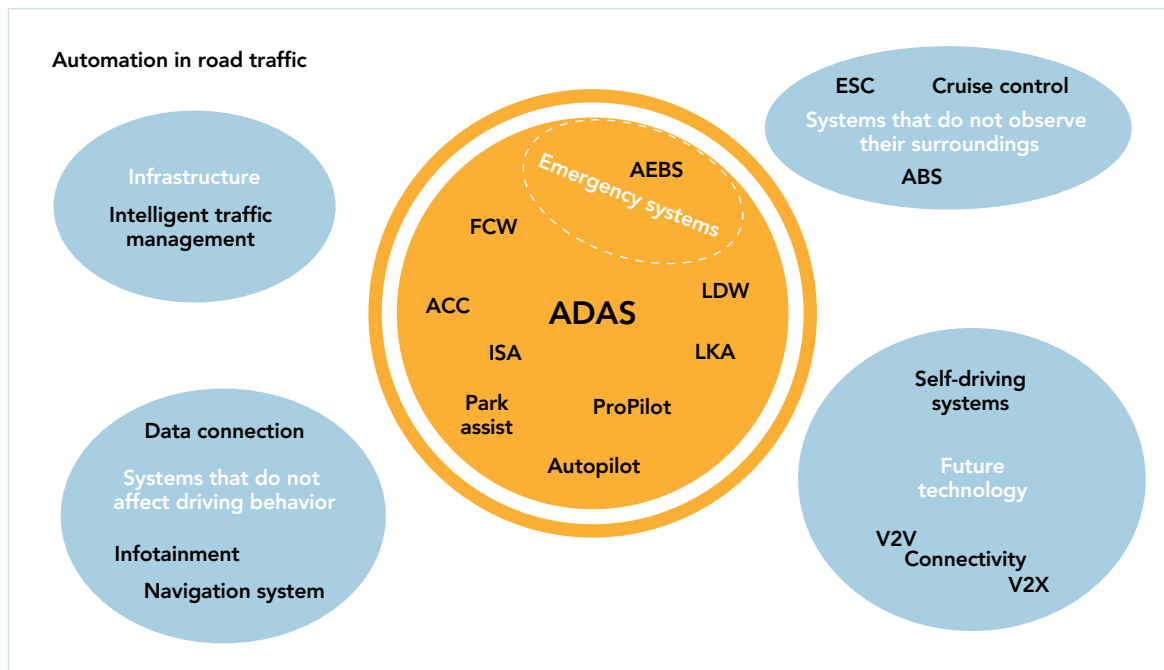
Automation in road traffic

Infrastructure
Intelligent traffic management

ESC
Cruise control
Systems that do not observe their surroundings
ABS

Emergency systems
AEBS
FCW
ACC
ADAS
LDW
ISA
LKA
Park assist
ProPilot
Autopilot

Data connection
Systems that do not affect driving behavior
Infotainment
Navigation system

Self-driving systems
Future technology
V2V
Connectivity
V2X